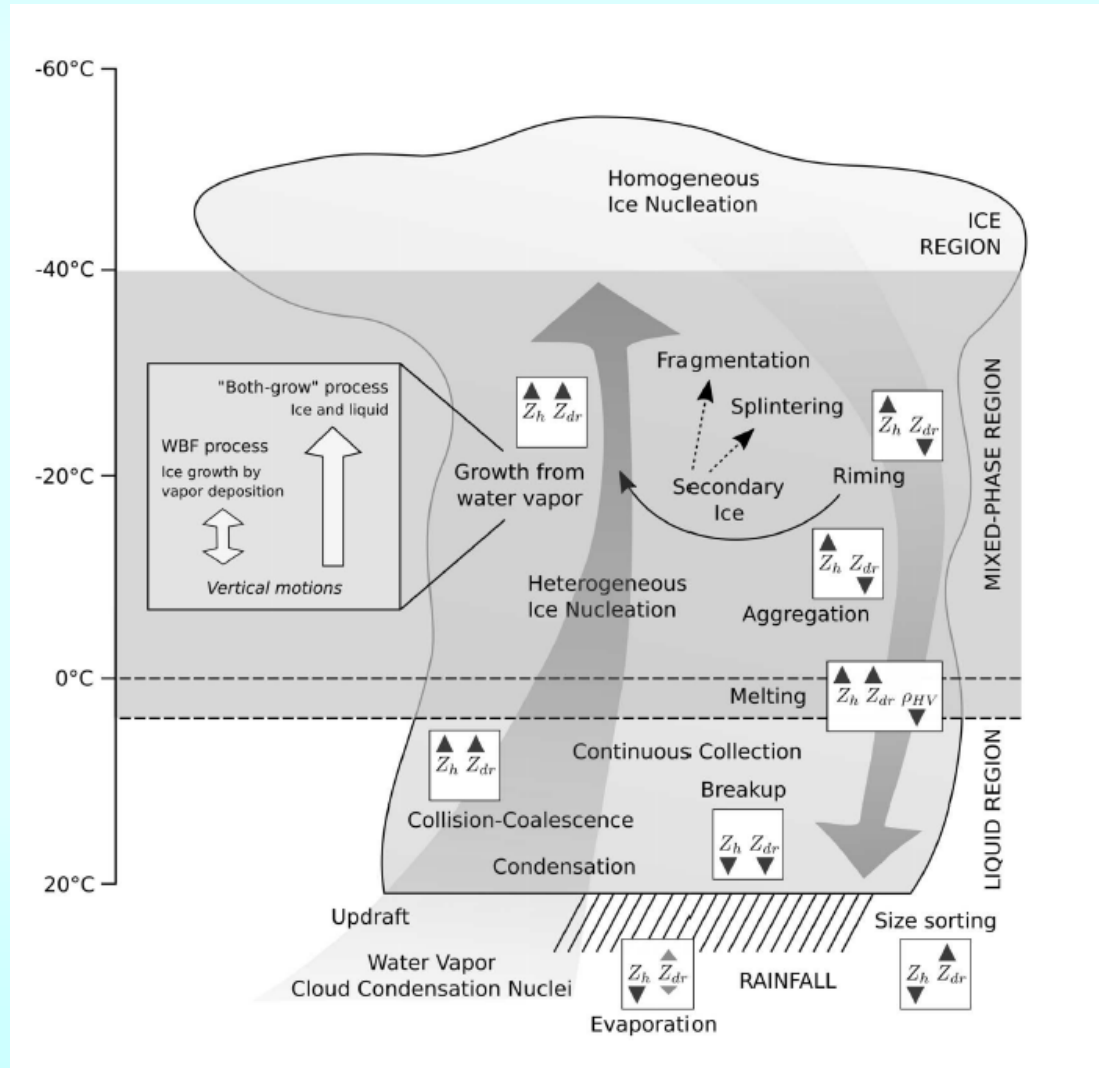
-60°C

-40°C

-20°C

0°C

20°C

Homogeneous Ice Nucleation

ICE REGION

MIXED-PHASE REGION

LIQUID REGION

"Both-grow" process
Ice and liquid

WBF process
Ice growth by vapor deposition

Vertical motions

$Z_h$ $Z_{dr}$

Growth from water vapor

Fragmentation

Splintering

Secondary Ice

Riming

$Z_h$ $Z_{dr}$

Heterogeneous Ice Nucleation

$Z_h$ $Z_{dr}$

Aggregation

Melting

$Z_h$ $Z_{dr}$ $\rho_{HV}$

$Z_h$ $Z_{dr}$

Continuous Collection

Breakup

Collision-Coalescence

$Z_h$ $Z_{dr}$

Condensation

Updraft

Size sorting

Water Vapor
Cloud Condensation Nuclei

$Z_h$ $Z_{dr}$

RAINFALL

$Z_h$ $Z_{dr}$

Evaporation